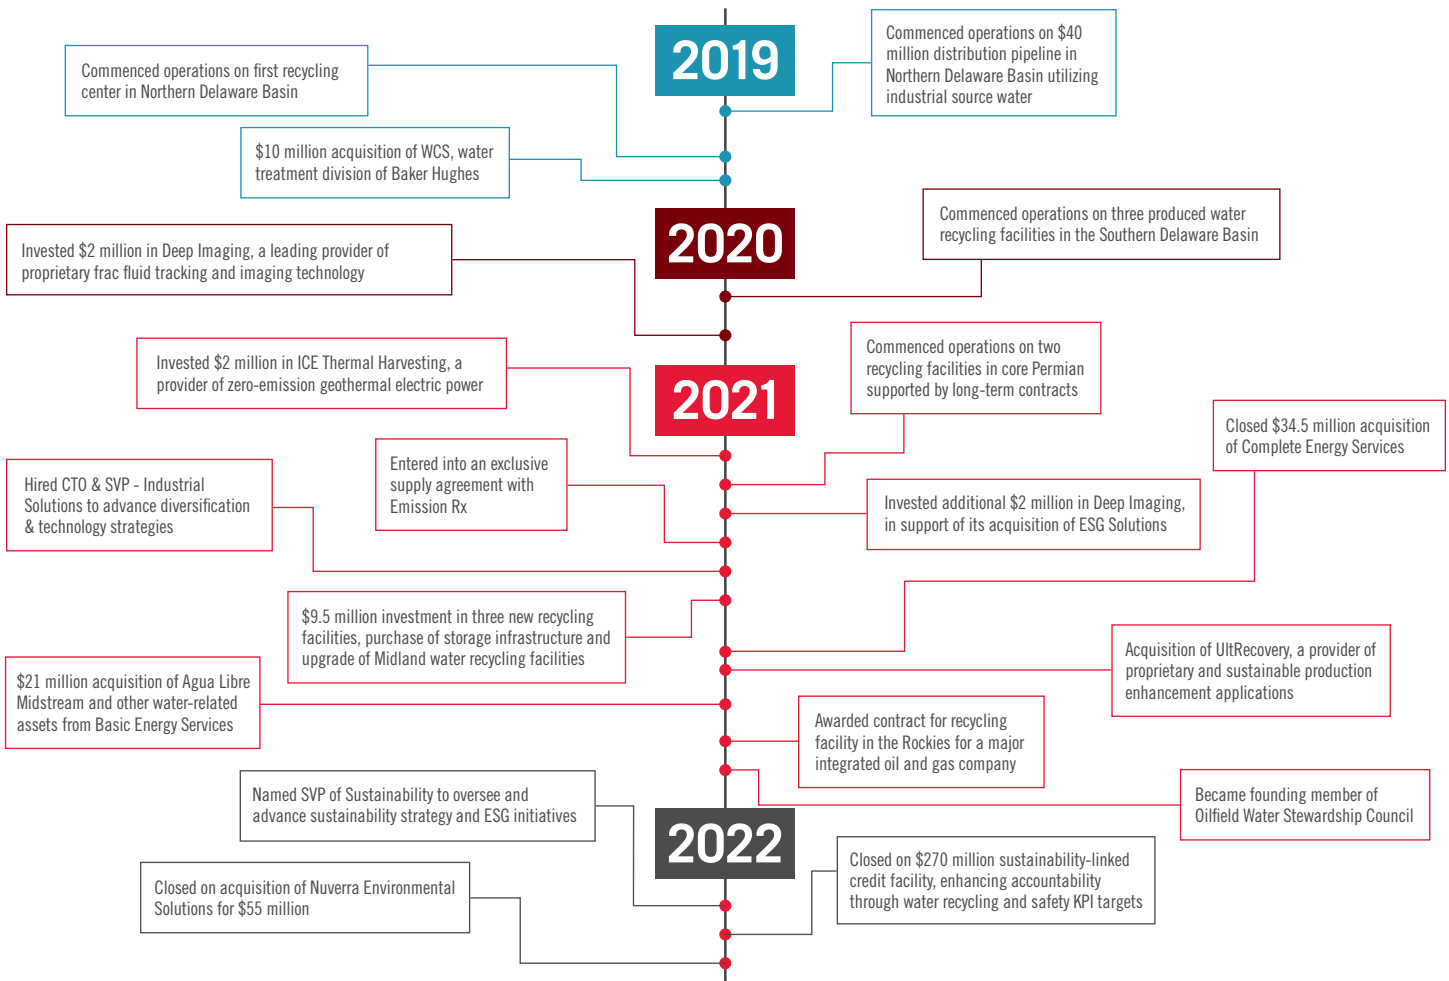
2019

Commenced operations on first recycling center in Northern Delaware Basin

Commenced operations on $40 million distribution pipeline in Northern Delaware Basin utilizing industrial source water

$10 million acquisition of WCS, water treatment division of Baker Hughes

2020

Invested $2 million in Deep Imaging, a leading provider of proprietary frac fluid tracking and imaging technology

Commenced operations on three produced water recycling facilities in the Southern Delaware Basin

2021

Invested $2 million in ICE Thermal Harvesting, a provider of zero-emission geothermal electric power

Commenced operations on two recycling facilities in core Permian supported by long-term contracts

Closed $34.5 million acquisition of Complete Energy Services

Entered into an exclusive supply agreement with Emission Rx

Hired CTO & SVP - Industrial Solutions to advance diversification & technology strategies

Invested additional $2 million in Deep Imaging, in support of its acquisition of ESG Solutions

$9.5 million investment in three new recycling facilities, purchase of storage infrastructure and upgrade of Midland water recycling facilities

Acquisition of UltRecovery, a provider of proprietary and sustainable production enhancement applications

$21 million acquisition of Agua Libre Midstream and other water-related assets from Basic Energy Services

Awarded contract for recycling facility in the Rockies for a major integrated oil and gas company

Named SVP of Sustainability to oversee and advance sustainability strategy and ESG initiatives

Became founding member of Oilfield Water Stewardship Council

2022

Closed on $270 million sustainability-linked credit facility, enhancing accountability through water recycling and safety KPI targets

Closed on acquisition of Nuverra Environmental Solutions for $55 million